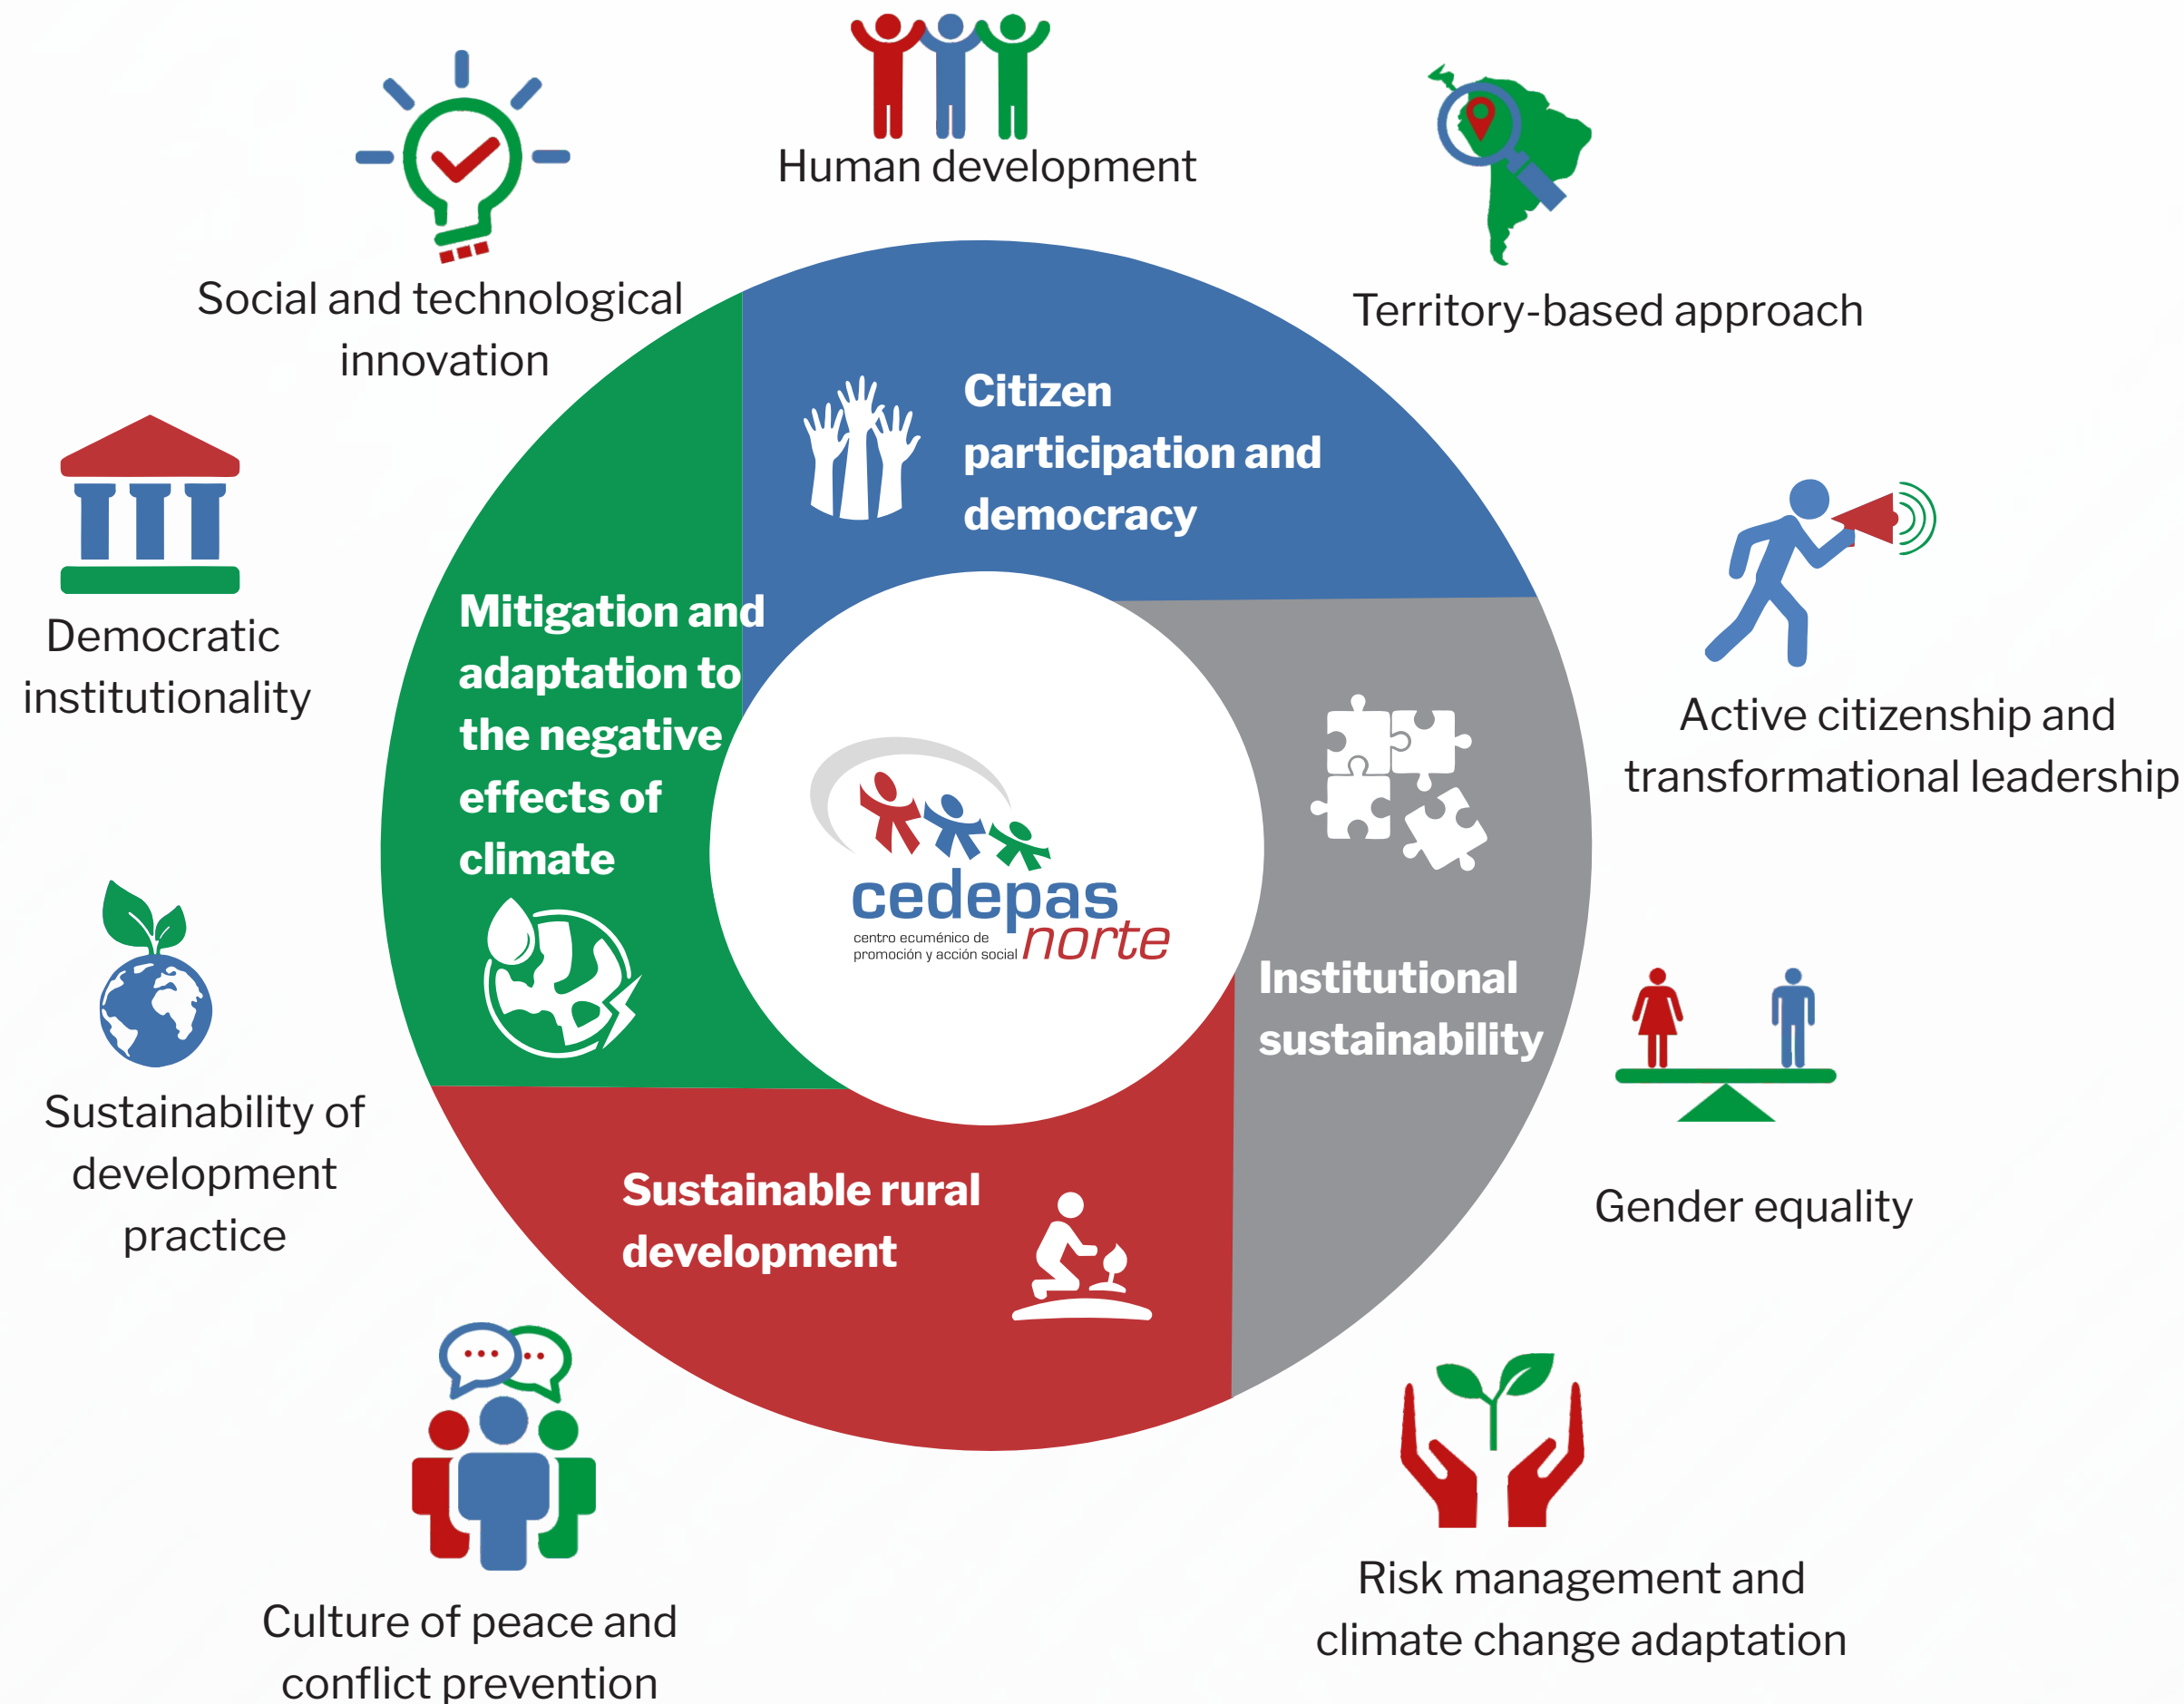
Human development

Social and technological innovation

Territory-based approach

Citizen participation and democracy

Democratic institutionality

Mitigation and adaptation to the negative effects of climate

cedepas norte
centro ecuménico de promoción y acción social

Active citizenship and transformational leadership

Institutional sustainability

Sustainability of development practice

Gender equality

Sustainable rural development

Culture of peace and conflict prevention

Risk management and climate change adaptation